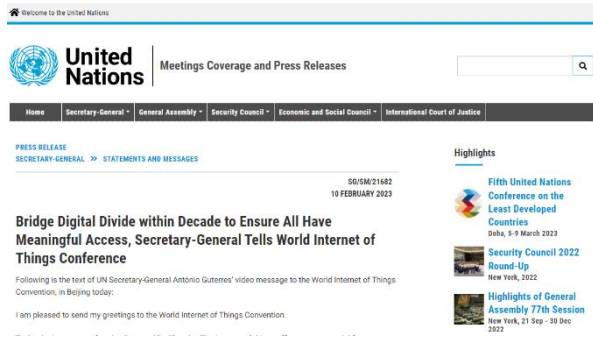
Welcome to the United Nations

United Nations | Meetings Coverage and Press Releases

Home | Secretary-General | General Assembly | Security Council | Economic and Social Council | International Court of Justice

PRESS RELEASE
SECRETARY-GENERAL » STATEMENTS AND MESSAGES

SG/SM/21682
10 FEBRUARY 2023

Bridge Digital Divide within Decade to Ensure All Have Meaningful Access, Secretary-General Tells World Internet of Things Conference

Following is the text of UN Secretary-General António Guterres' video message to the World Internet of Things Convention, in Beijing today:

I am pleased to send my greetings to the World Internet of Things Convention.

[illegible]

Highlights

Fifth United Nations Conference on the Least Developed Countries
Doha, 5-9 March 2023

Security Council 2022 Round-Up
New York, 2022

Highlights of General Assembly 77th Session
New York, 21 Sep - 30 Dec 2022